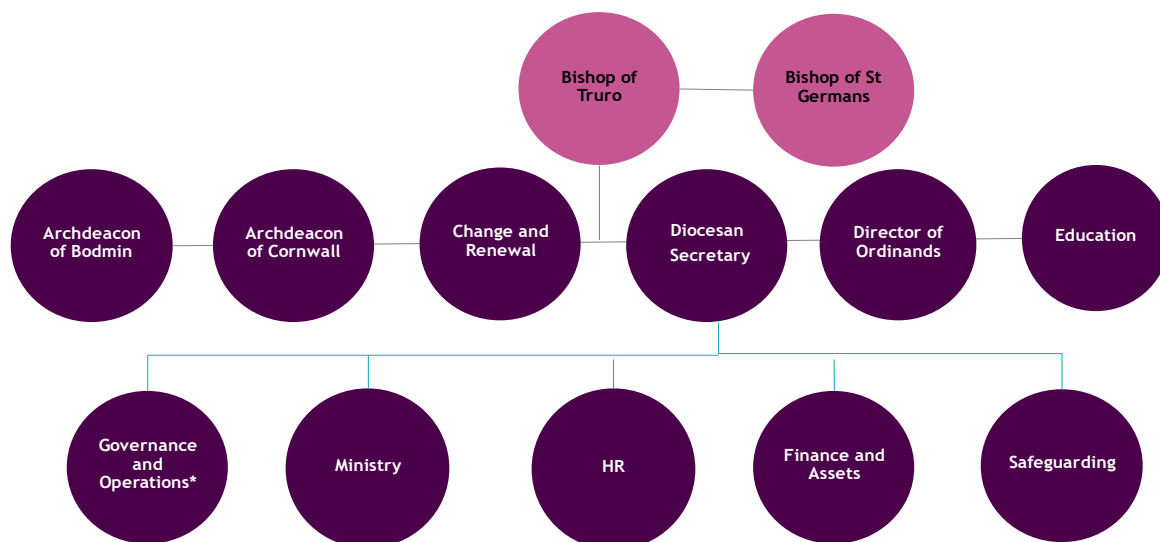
Bishop of Truro

Bishop of St Germans

Archdeacon of Bodmin

Archdeacon of Cornwall

Change and Renewal

Diocesan Secretary

Director of Ordinands

Education

Governance and Operations*

Ministry

HR

Finance and Assets

Safeguarding